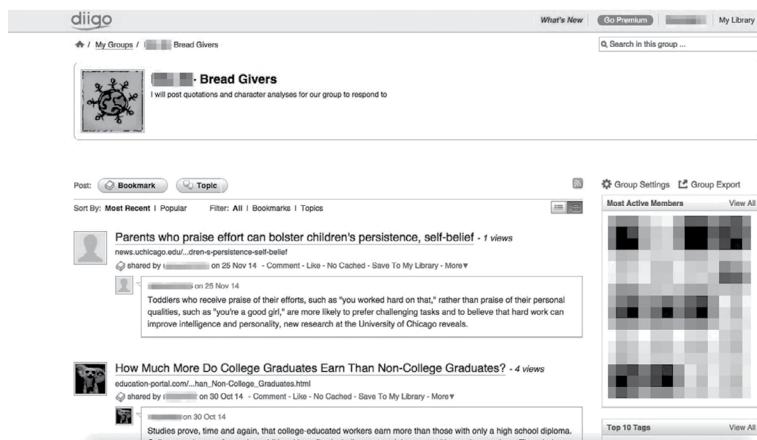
diigo

What's New  Go Premium  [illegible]  My Library

/ My Groups / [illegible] Bread Givers

Search in this group ...

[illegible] - Bread Givers

I will post quotations and character analyses for our group to respond to

Post: Bookmark  Topic

Group Settings  Group Export

Sort By: Most Recent | Popular  Filter: All | Bookmarks | Topics

Most Active Members  View All

Parents who praise effort can bolster children's persistence, self-belief - 1 views

news.uchicago.edu/...dren-s-persistence-self-belief

shared by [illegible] on 25 Nov 14 - Comment - Like - No Cached - Save To My Library - More▾

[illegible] on 25 Nov 14

Toddlers who receive praise of their efforts, such as "you worked hard on that," rather than praise of their personal qualities, such as "you're a good girl," are more likely to prefer challenging tasks and to believe that hard work can improve intelligence and personality, new research at the University of Chicago reveals.

How Much More Do College Graduates Earn Than Non-College Graduates? - 4 views

education-portal.com/...han_Non-College_Graduates.html

shared by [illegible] on 30 Oct 14 - Comment - Like - No Cached - Save To My Library - More▾

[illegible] on 30 Oct 14

Studies prove, time and again, that college-educated workers earn more than those with only a high school diploma.

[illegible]

Top 10 Tags  View All